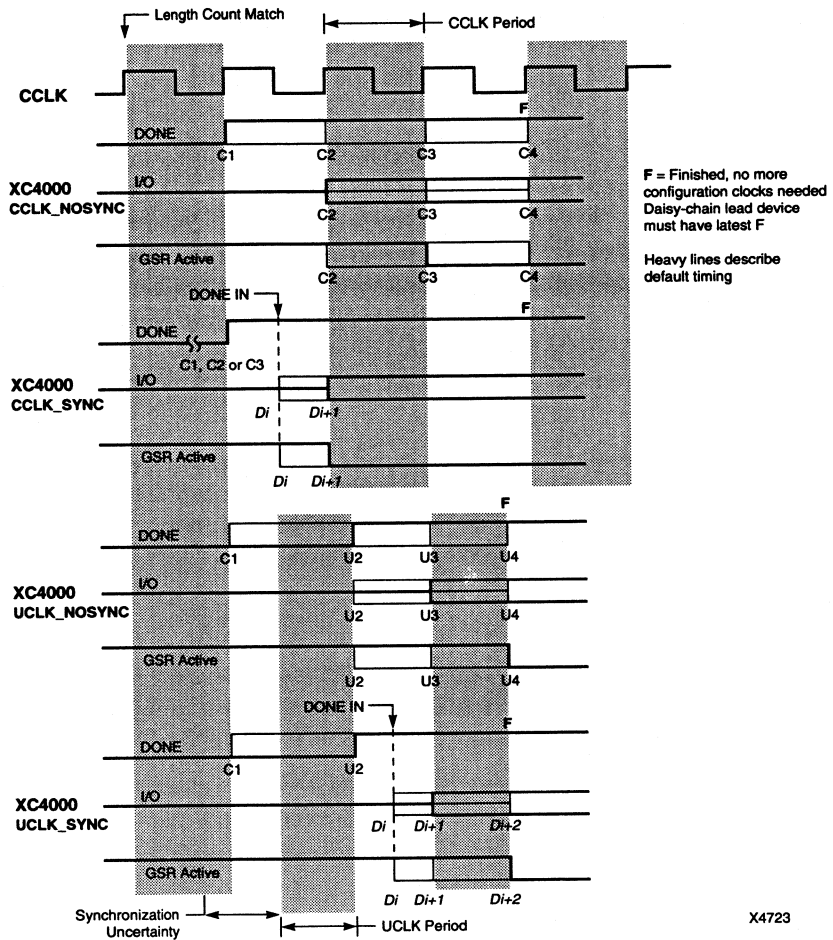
Length Count Match

CCLK Period

CCLK

F

DONE

C1 C2 C3 C4

XC4000
CCLK_NOSYNC

I/O

C2 C3 C4

GSR Active

C2 C3 C4

F = Finished, no more configuration clocks needed
Daisy-chain lead device must have latest F

Heavy lines describe default timing

DONE IN

F

DONE

C1, C2 or C3

XC4000
CCLK_SYNC

I/O

Di Di+1

GSR Active

Di Di+1

F

DONE

C1 U2 U3 U4

XC4000
UCLK_NOSYNC

I/O

U2 U3 U4

GSR Active

U2 U3 U4

DONE IN

F

DONE

C1 U2

XC4000
UCLK_SYNC

I/O

Di Di+1 Di+2

GSR Active

Di Di+1 Di+2

Synchronization Uncertainty

UCLK Period

X4723